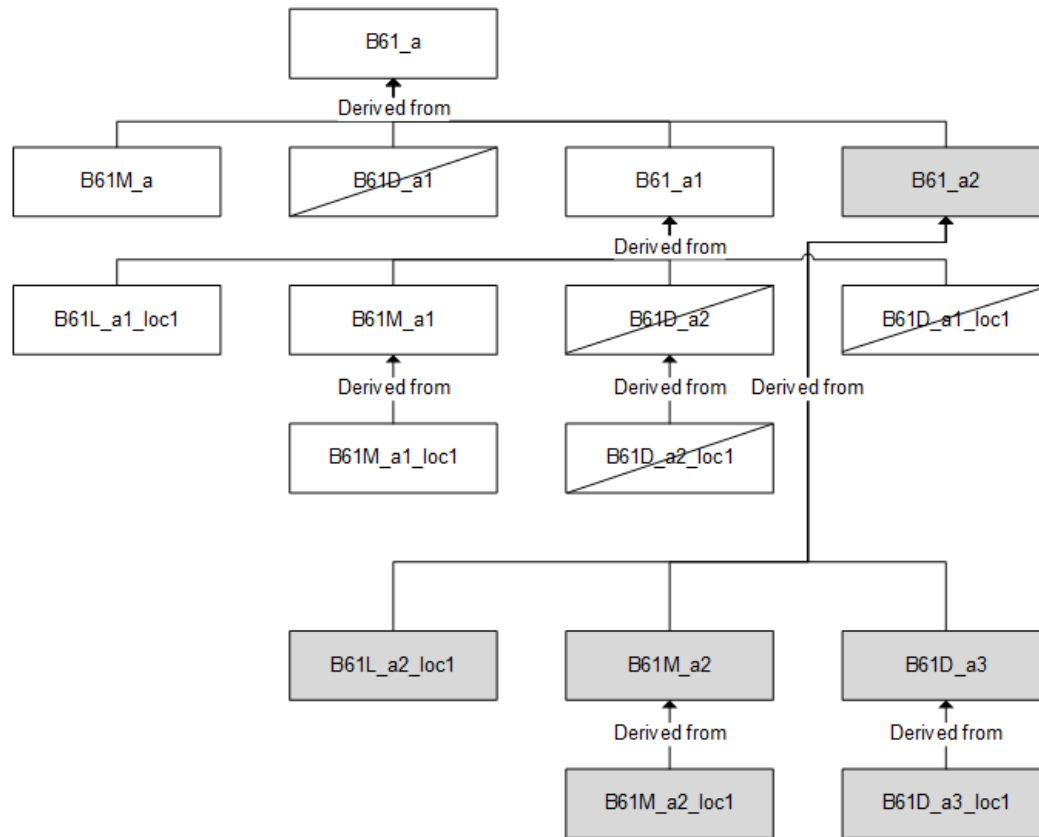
B61_a

Derived from

B61M_a

B61D_a1

B61_a1

B61_a2

Derived from

B61L_a1_loc1

B61M_a1

B61D_a2

B61D_a1_loc1

Derived from

Derived from

Derived from

B61M_a1_loc1

B61D_a2_loc1

B61L_a2_loc1

B61M_a2

B61D_a3

Derived from

Derived from

B61M_a2_loc1

B61D_a3_loc1